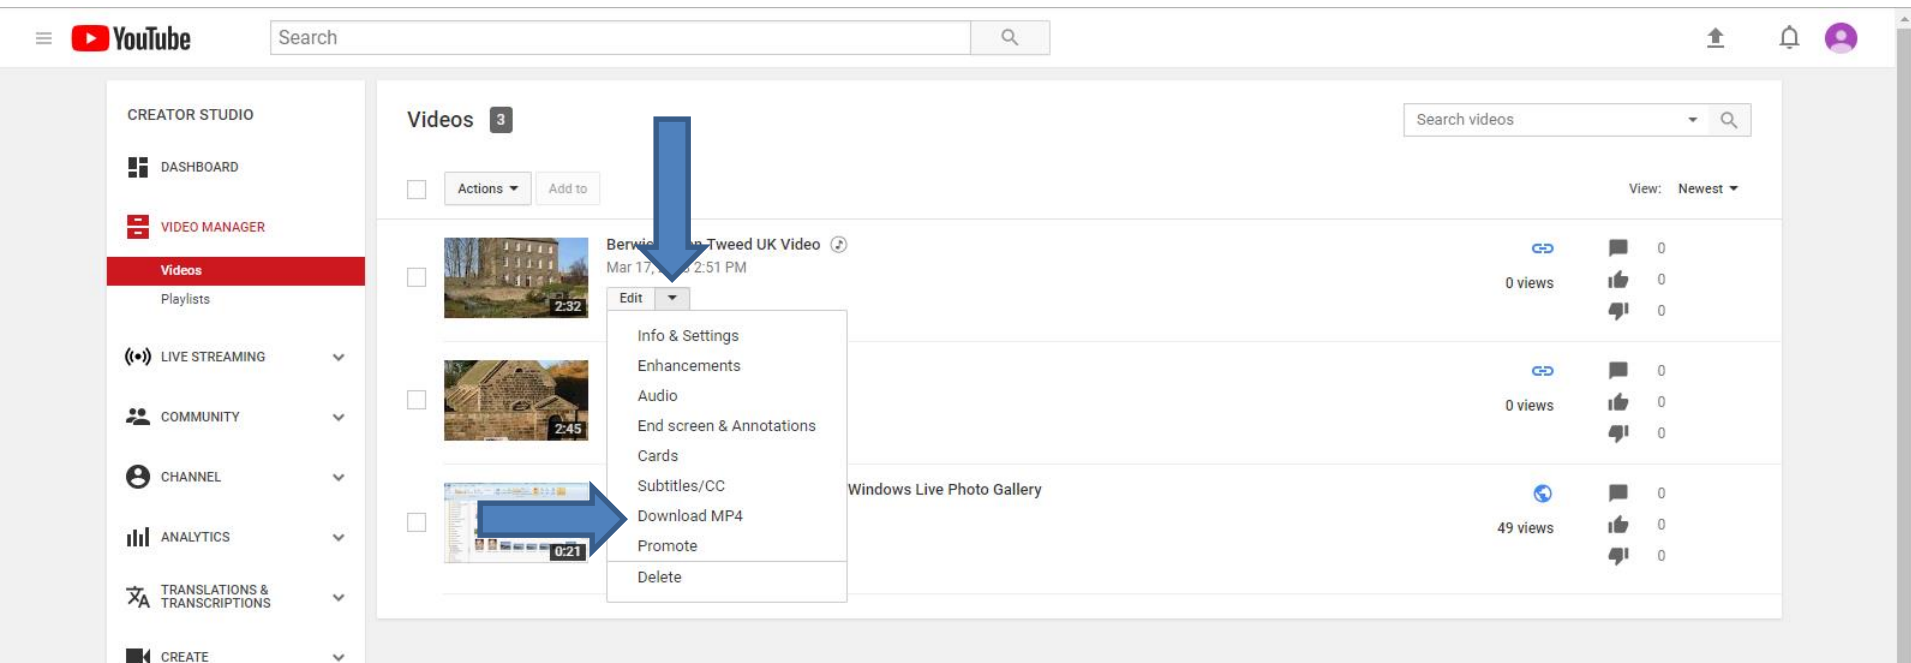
YouTube

Search

CREATOR STUDIO

DASHBOARD

VIDEO MANAGER

Videos

Playlists

LIVE STREAMING

COMMUNITY

CHANNEL

ANALYTICS

TRANSLATIONS & TRANSCRIPTIONS

CREATE

Videos 3

Search videos

Actions

Add to

View: Newest

2:32

Berwi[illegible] Tweed UK Video

Mar 17, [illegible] 2:51 PM

Edit

Info & Settings

Enhancements

Audio

End screen & Annotations

Cards

Subtitles/CC

Download MP4

Promote

Delete

0 views

0

0

0

2:45

0 views

0

0

0

0:21

Windows Live Photo Gallery

49 views

0

0

0